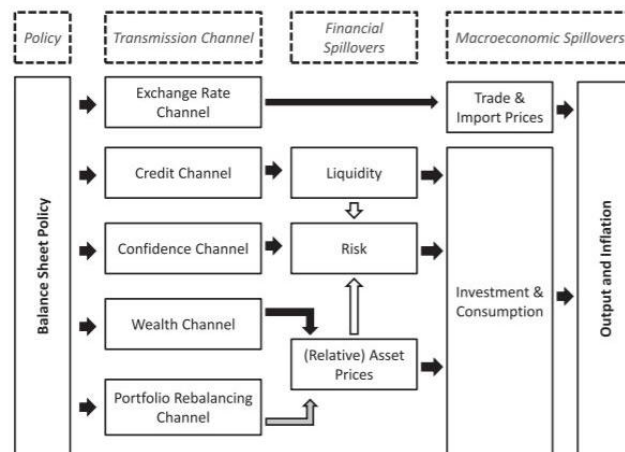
Policy

Transmission Channel

Financial Spillovers

Macroeconomic Spillovers

Balance Sheet Policy

Exchange Rate Channel

Trade & Import Prices

Credit Channel

Liquidity

Confidence Channel

Risk

Wealth Channel

Investment & Consumption

(Relative) Asset Prices

Portfolio Rebalancing Channel

Output and Inflation